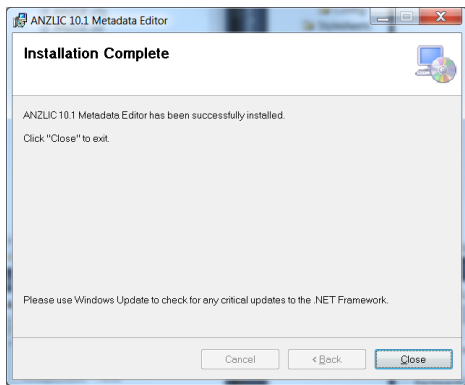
ANZLIC 10.1 Metadata Editor

Installation Complete

ANZLIC 10.1 Metadata Editor has been successfully installed.

Click "Close" to exit.

Please use Windows Update to check for any critical updates to the .NET Framework.

Cancel

< Back

Close